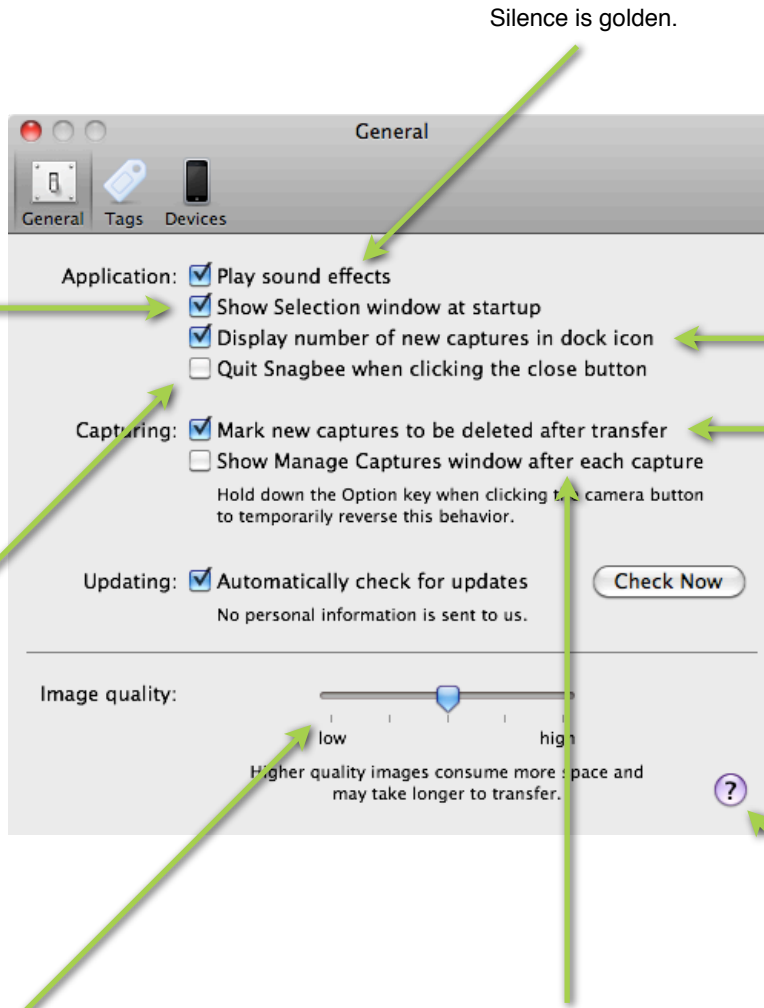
Silence is golden.

General

General Tags Devices

Application: Play sound effects
Show Selection window at startup
Display number of new captures in dock icon
Quit Snagbee when clicking the close button

Capturing: Mark new captures to be deleted after transfer
Show Manage Captures window after each capture
Hold down the Option key when clicking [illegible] camera button to temporarily reverse this behavior.

Updating: Automatically check for updates
No personal information is sent to us.
Check Now

Image quality:
low
high
Higher quality images consume more space and may take longer to transfer.

?